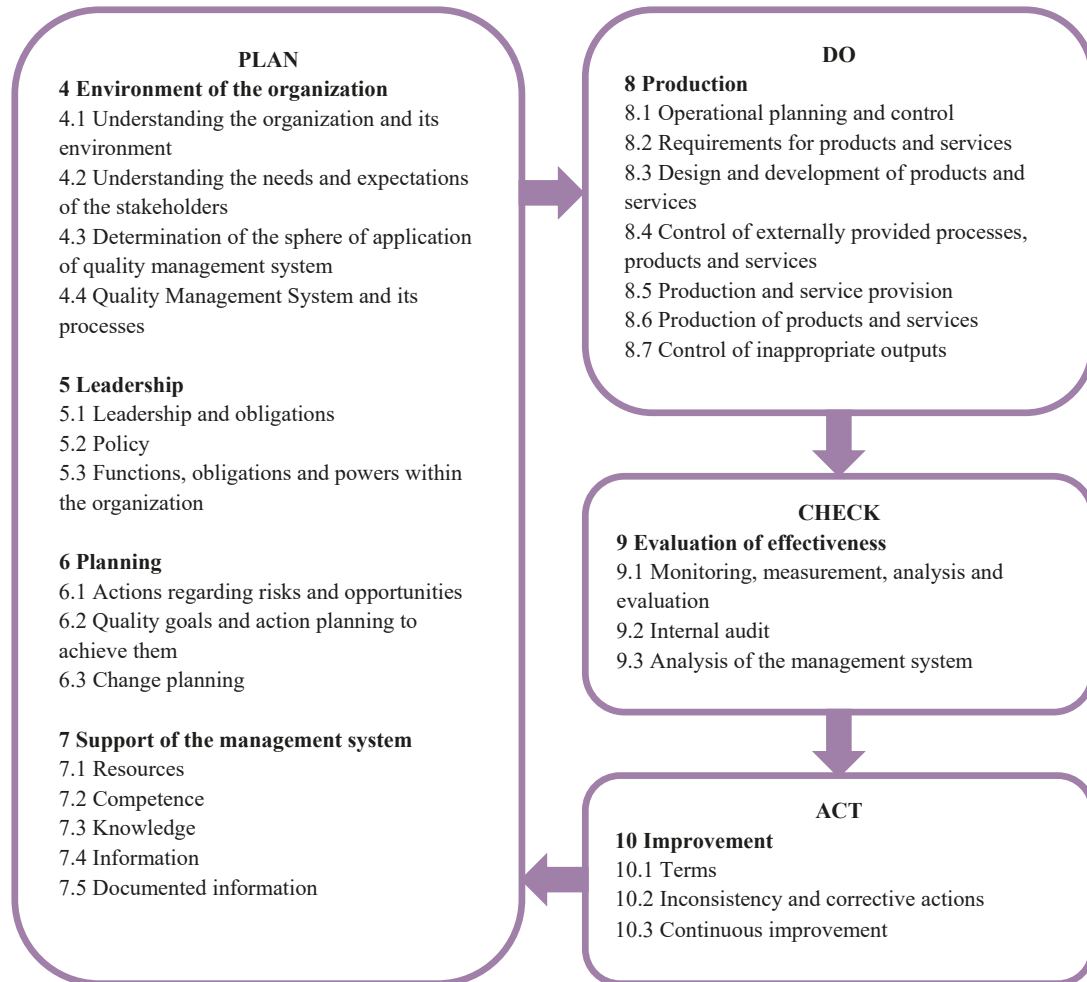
PLAN
**4 Environment of the organization**
4.1 Understanding the organization and its environment
4.2 Understanding the needs and expectations of the stakeholders
4.3 Determination of the sphere of application of quality management system
4.4 Quality Management System and its processes

**5 Leadership**
5.1 Leadership and obligations
5.2 Policy
5.3 Functions, obligations and powers within the organization

**6 Planning**
6.1 Actions regarding risks and opportunities
6.2 Quality goals and action planning to achieve them
6.3 Change planning

**7 Support of the management system**
7.1 Resources
7.2 Competence
7.3 Knowledge
7.4 Information
7.5 Documented information

DO
**8 Production**
8.1 Operational planning and control
8.2 Requirements for products and services
8.3 Design and development of products and services
8.4 Control of externally provided processes, products and services
8.5 Production and service provision
8.6 Production of products and services
8.7 Control of inappropriate outputs

CHECK
**9 Evaluation of effectiveness**
9.1 Monitoring, measurement, analysis and evaluation
9.2 Internal audit
9.3 Analysis of the management system

ACT
**10 Improvement**
10.1 Terms
10.2 Inconsistency and corrective actions
10.3 Continuous improvement